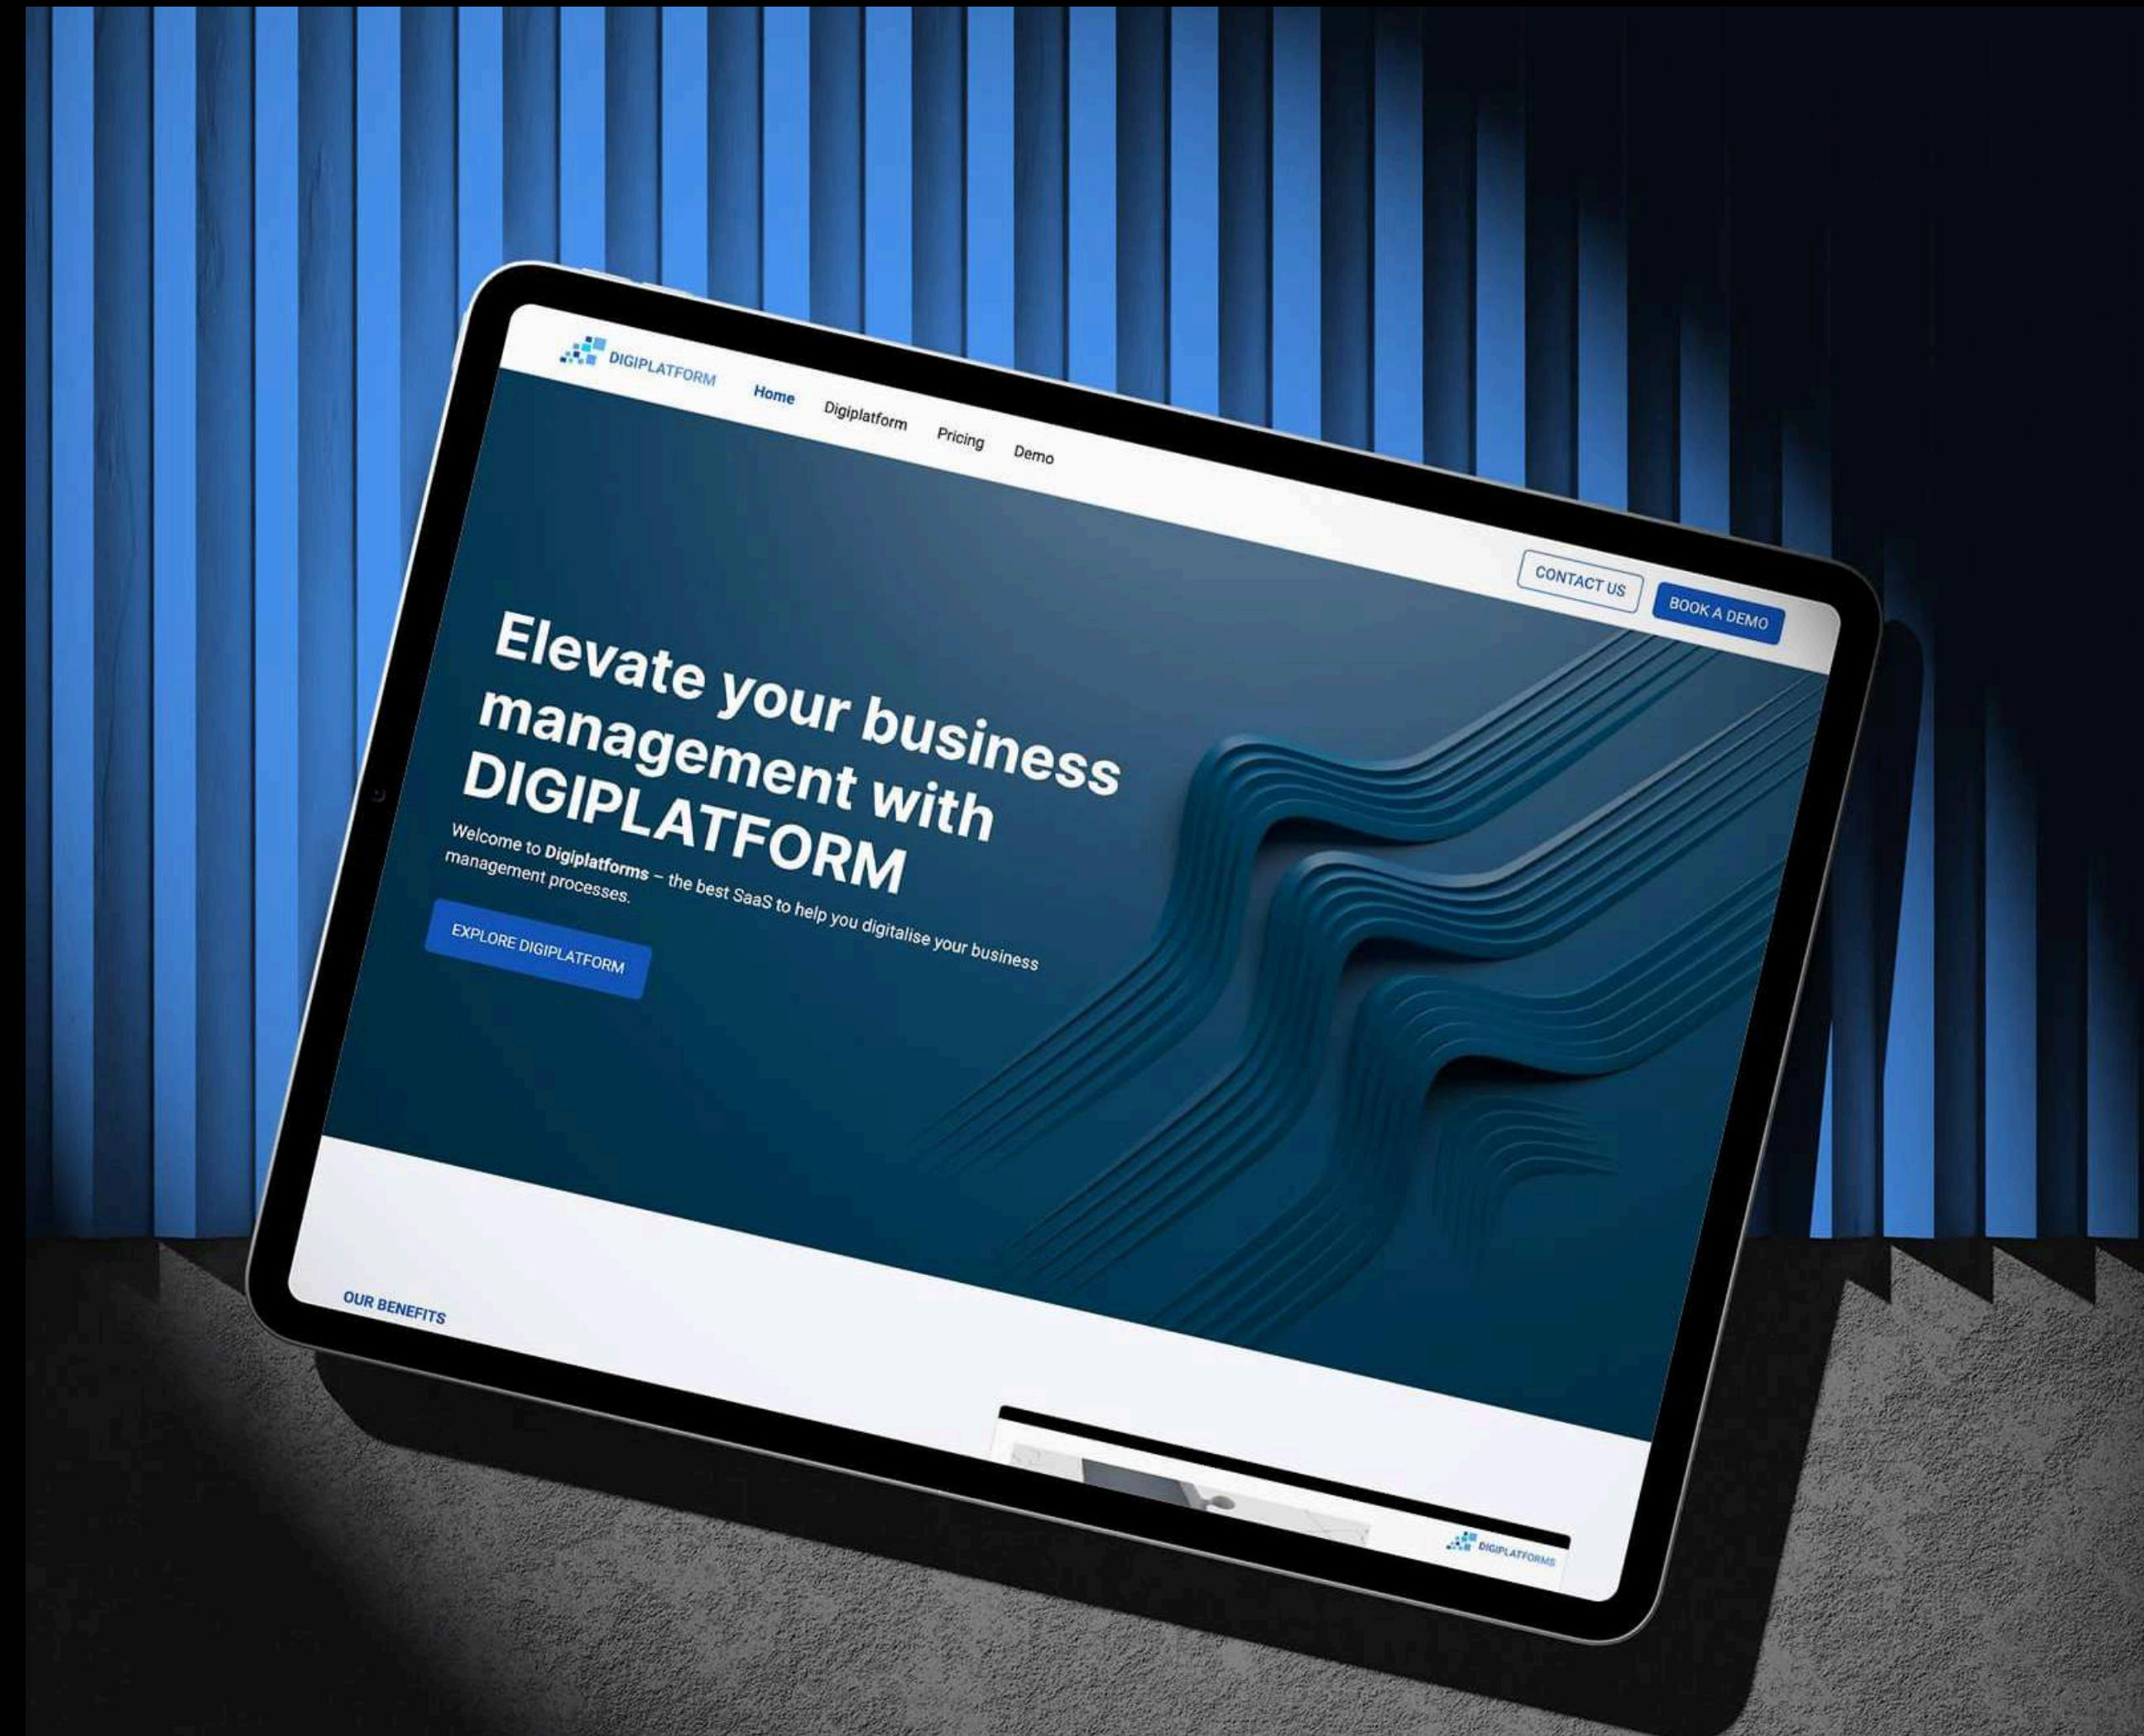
DIGIPLATFORM

Home Digiplatform Pricing Demo

CONTACT US BOOK A DEMO

Elevate your business management with DIGIPLATFORM

Welcome to **Digiplatforms** – the best SaaS to help you digitalise your business management processes.

EXPLORE DIGIPLATFORM

OUR BENEFITS

DIGIPLATFORMS